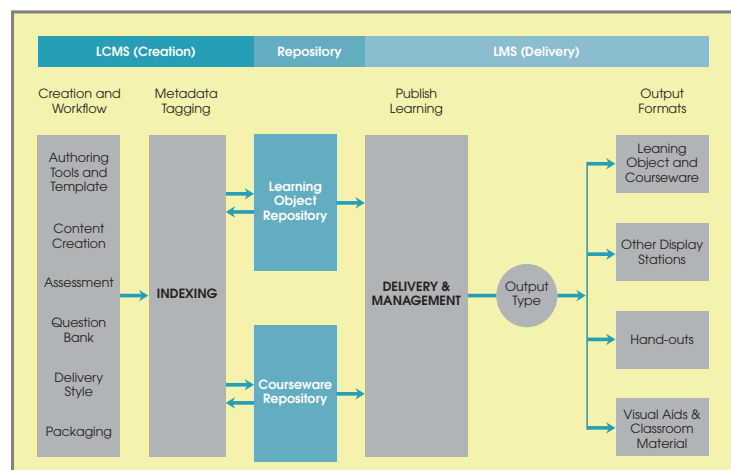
LCMS (Creation)

Repository

LMS (Delivery)

Creation and Workflow

Metadata Tagging

Publish Learning

Output Formats

Authoring Tools and Template

Content Creation

Assessment

Question Bank

Delivery Style

Packaging

INDEXING

Learning Object Repository

Courseware Repository

DELIVERY & MANAGEMENT

Output Type

Leaning Object and Courseware

Other Display Stations

Hand-outs

Visual Aids & Classroom Material